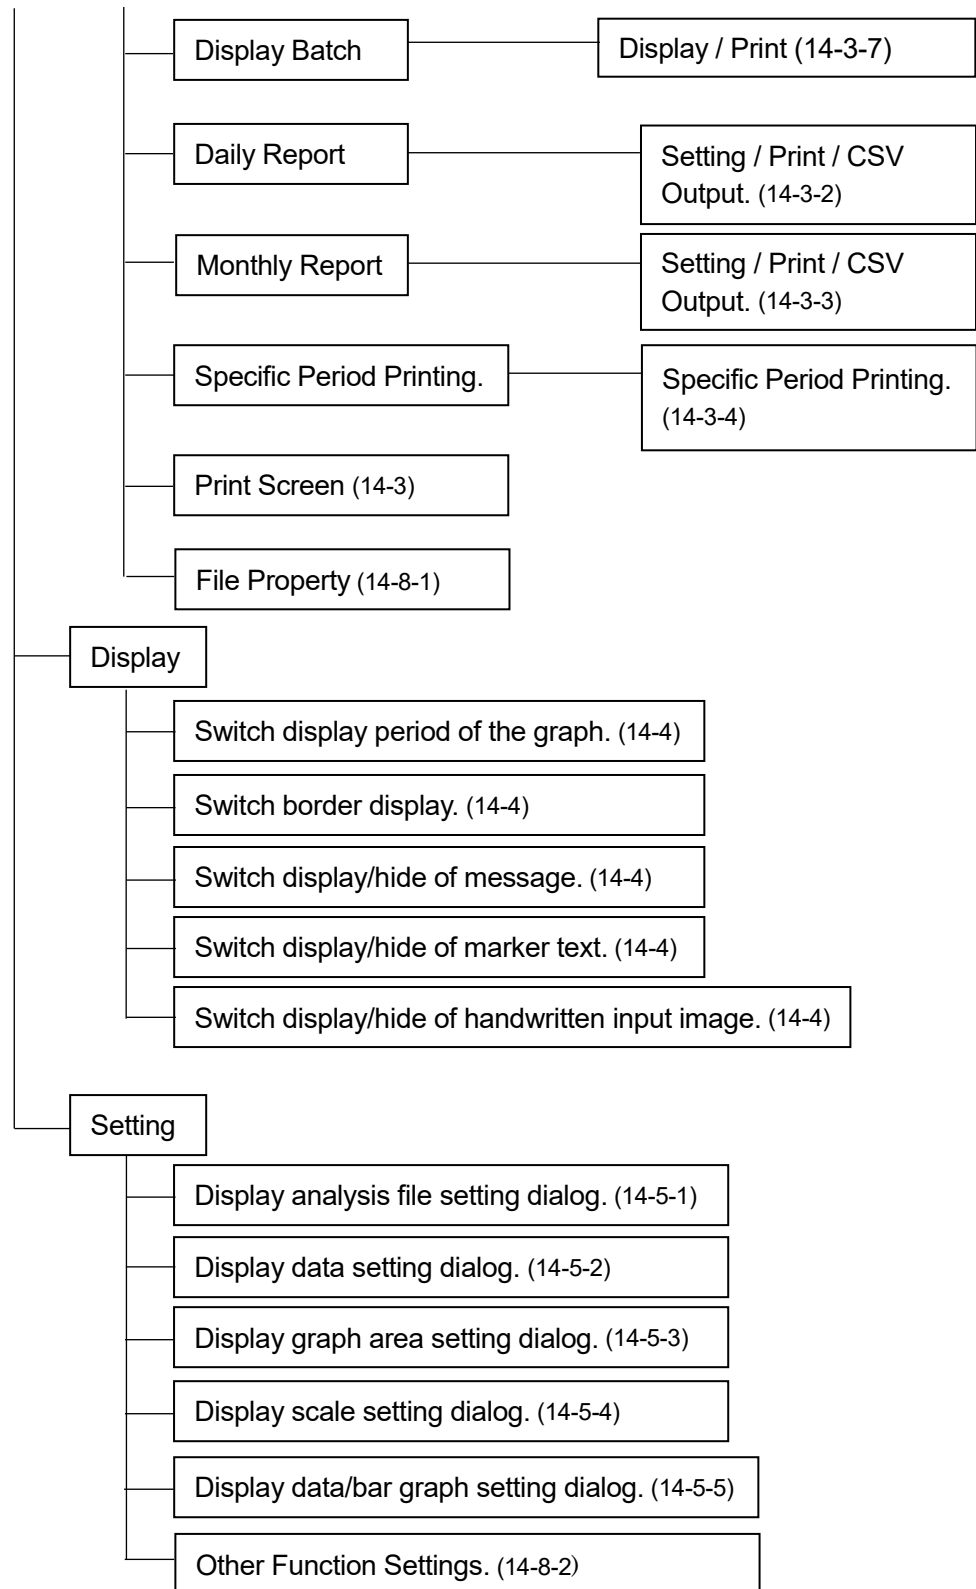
Display Batch

Display / Print (14-3-7)

Daily Report

Setting / Print / CSV Output. (14-3-2)

Monthly Report

Setting / Print / CSV Output. (14-3-3)

Specific Period Printing.

Specific Period Printing. (14-3-4)

Print Screen (14-3)

File Property (14-8-1)

Display

Switch display period of the graph. (14-4)

Switch border display. (14-4)

Switch display/hide of message. (14-4)

Switch display/hide of marker text. (14-4)

Switch display/hide of handwritten input image. (14-4)

Setting

Display analysis file setting dialog. (14-5-1)

Display data setting dialog. (14-5-2)

Display graph area setting dialog. (14-5-3)

Display scale setting dialog. (14-5-4)

Display data/bar graph setting dialog. (14-5-5)

Other Function Settings. (14-8-2)